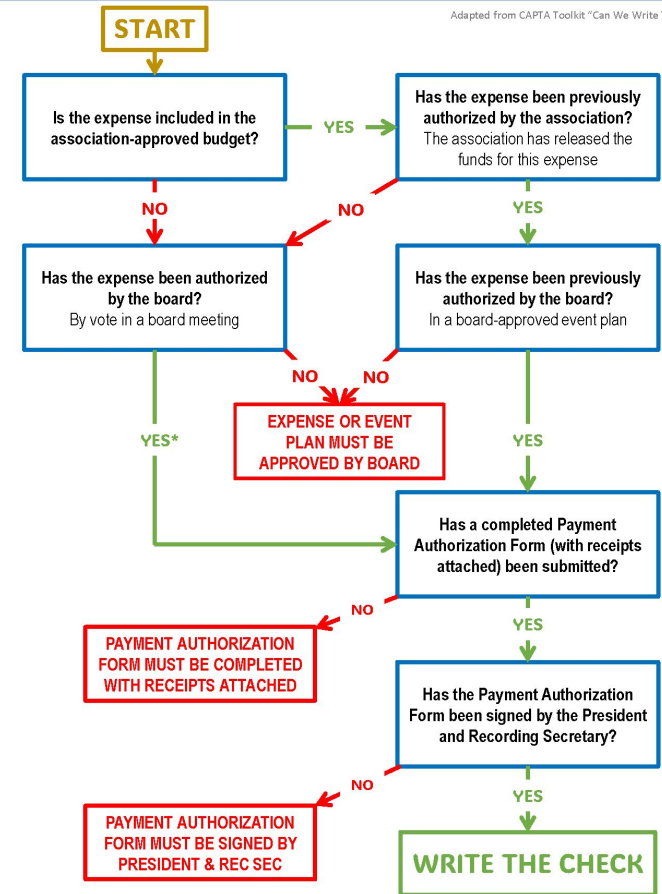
Adapted from CAPTA Toolkit "Can We Write"

START

Is the expense included in the association-approved budget?

YES

Has the expense been previously authorized by the association?
The association has released the funds for this expense

NO

NO

YES

Has the expense been authorized by the board?
By vote in a board meeting

Has the expense been previously authorized by the board?
In a board-approved event plan

NO

NO

EXPENSE OR EVENT PLAN MUST BE APPROVED BY BOARD

YES*

YES

Has a completed Payment Authorization Form (with receipts attached) been submitted?

NO

PAYMENT AUTHORIZATION FORM MUST BE COMPLETED WITH RECEIPTS ATTACHED

YES

Has the Payment Authorization Form been signed by the President and Recording Secretary?

NO

PAYMENT AUTHORIZATION FORM MUST BE SIGNED BY PRESIDENT & REC SEC

YES

WRITE THE CHECK